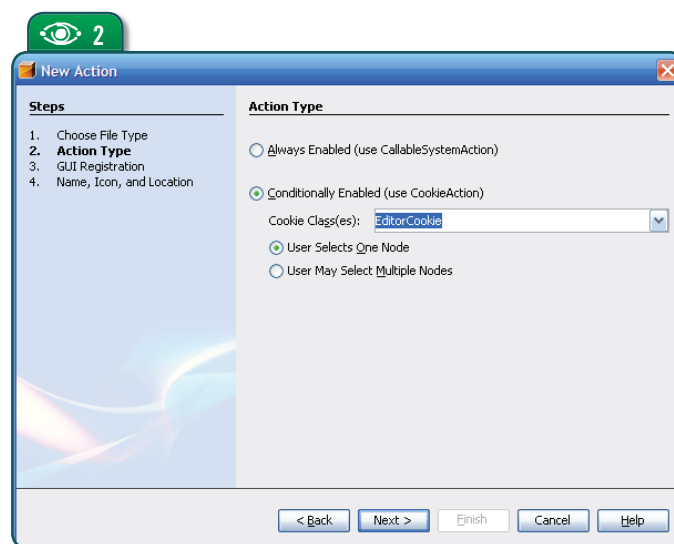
2

New Action

Steps

1. Choose File Type
2. Action Type
3. GUI Registration
4. Name, Icon, and Location

Action Type

Always Enabled (use CallableSystemAction)

Conditionally Enabled (use CookieAction)

Cookie Class(es): EditorCookie

User Selects One Node

User May Select Multiple Nodes

< Back | Next > | Finish | Cancel | Help